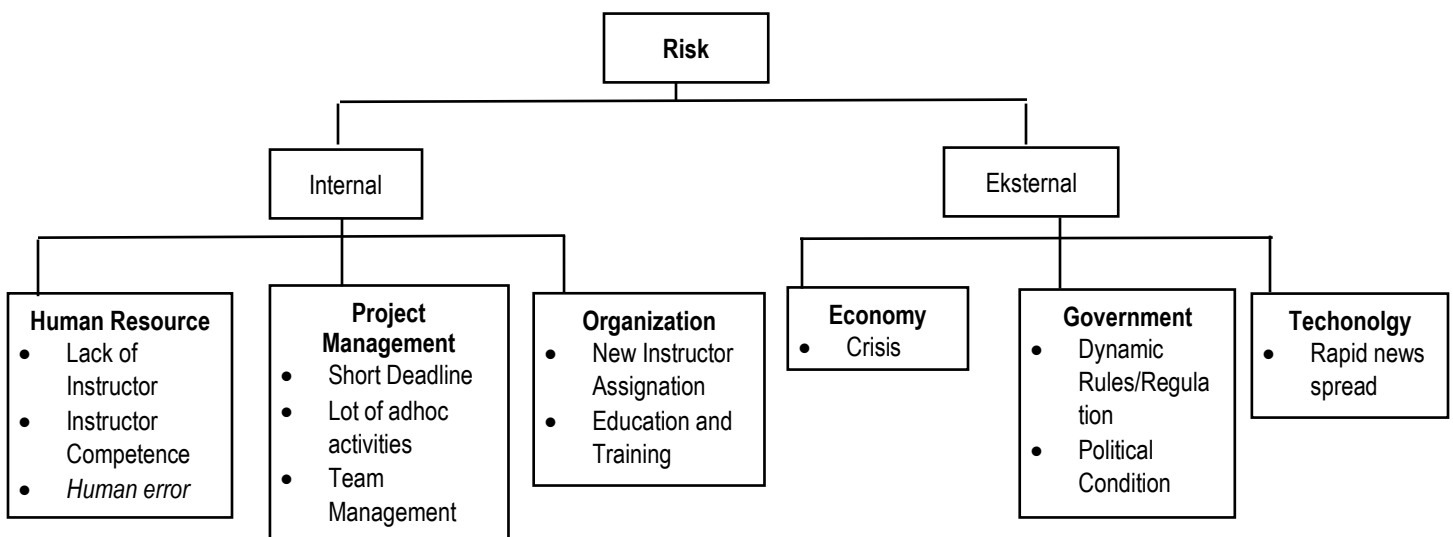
Risk

Internal

Eksternal

Human Resource
- Lack of Instructor
- Instructor Competence
- *Human error*

Project Management
- Short Deadline
- Lot of adhoc activities
- Team Management

Organization
- New Instructor Assignation
- Education and Training

Economy
- Crisis

Government
- Dynamic Rules/Regulation
- Political Condition

Techonolgy
- Rapid news spread